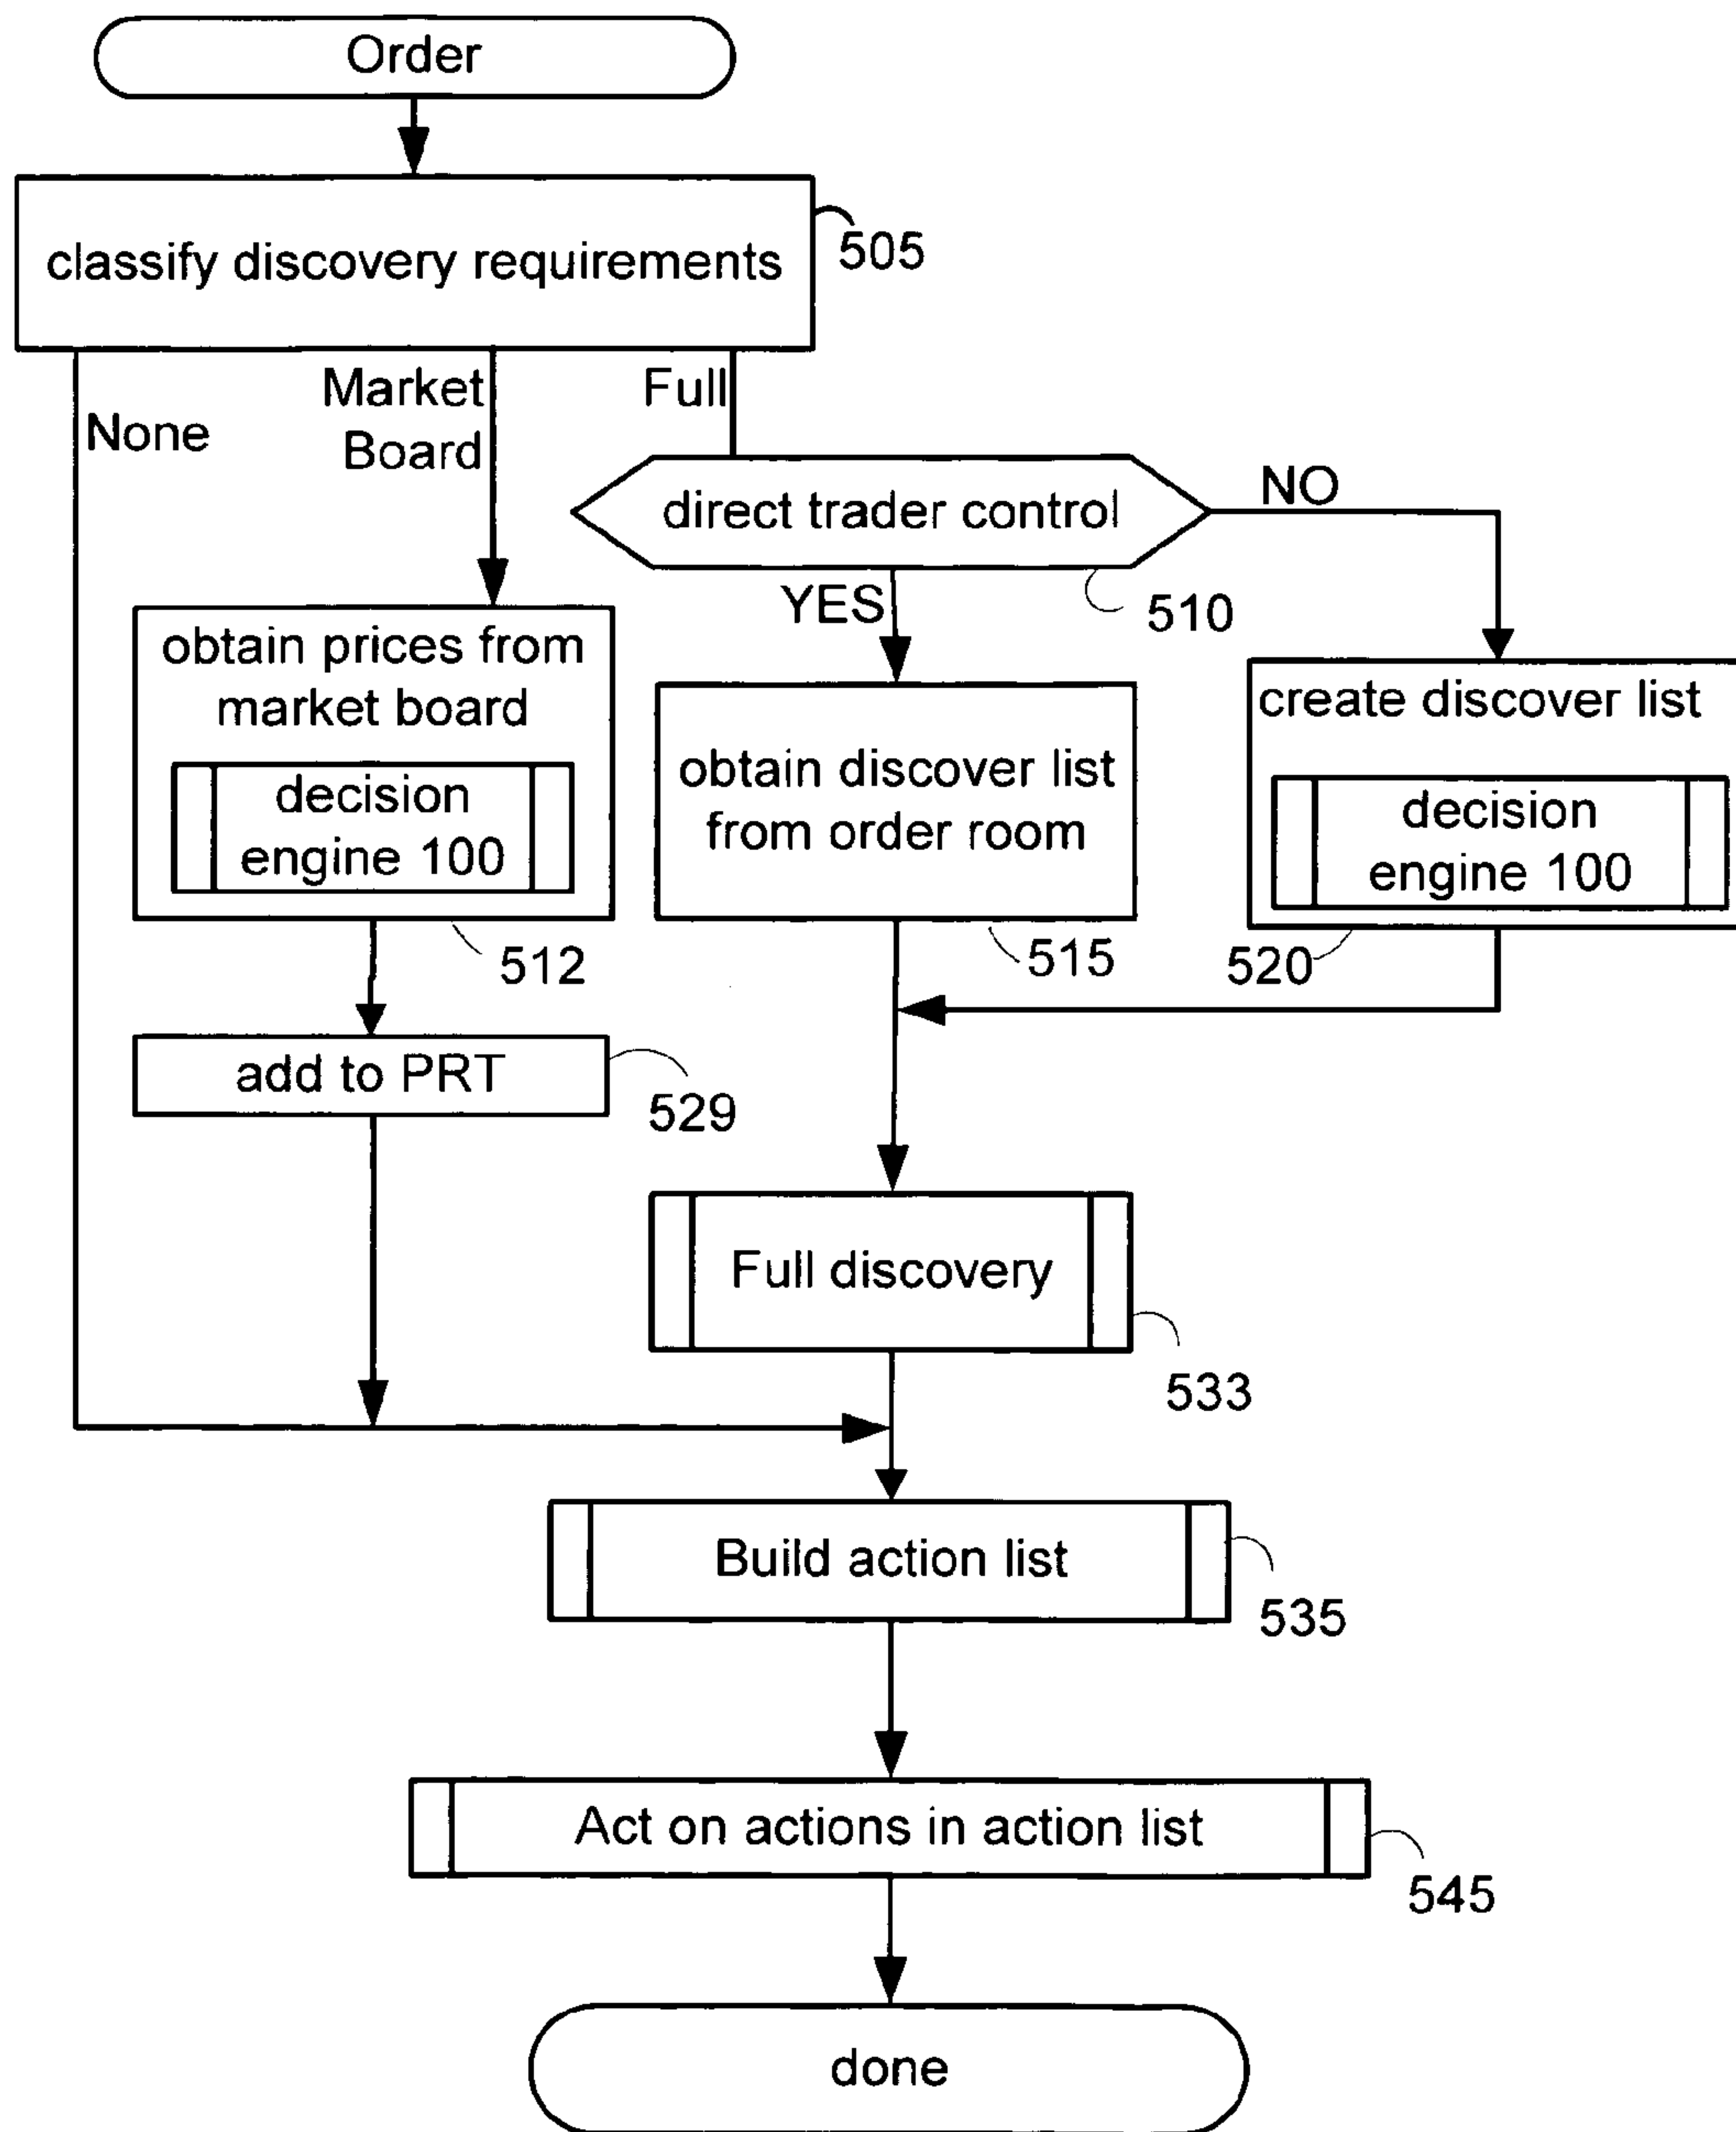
Order

classify discovery requirements

505

None

Market Board

Full

direct trader control

NO

YES

510

obtain prices from market board

decision engine 100

obtain discover list from order room

create discover list

decision engine 100

512

515

520

add to PRT

529

Full discovery

533

Build action list

535

Act on actions in action list

545

done